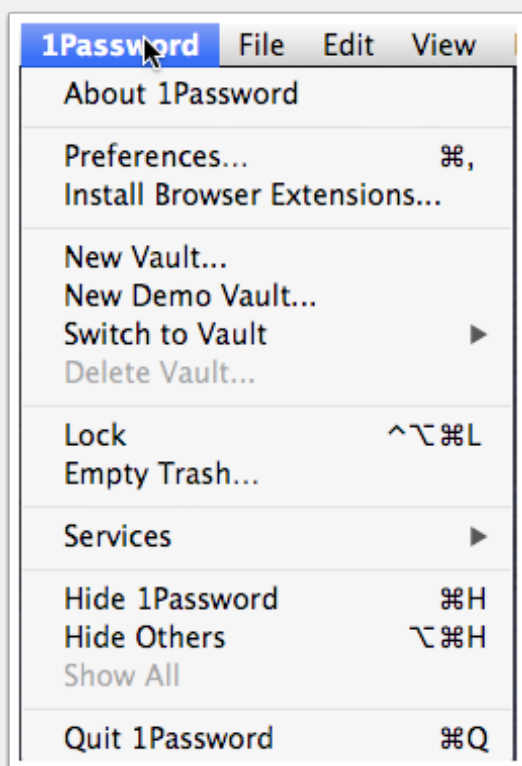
1Password File Edit View

About 1Password

Preferences... ⌘,
Install Browser Extensions...

New Vault...
New Demo Vault...
Switch to Vault ▶
Delete Vault...

Lock ^⌥⌘L
Empty Trash...

Services ▶

Hide 1Password ⌘H
Hide Others ⌥⌘H
Show All

Quit 1Password ⌘Q